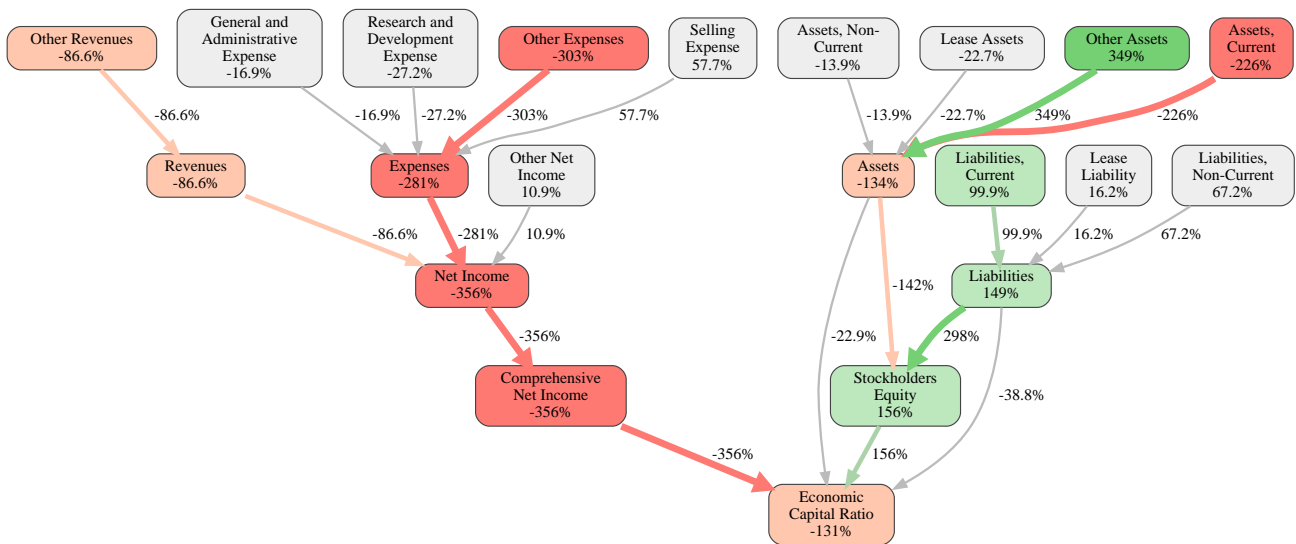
Other Revenues
-86.6%

General and Administrative Expense
-16.9%

Research and Development Expense
-27.2%

Other Expenses
-303%

Selling Expense
57.7%

Assets, Non-Current
-13.9%

Lease Assets
-22.7%

Other Assets
349%

Assets, Current
-226%

-86.6%

-16.9%

-27.2%

-303%

57.7%

-13.9%

-22.7%

349%

-226%

Revenues
-86.6%

Expenses
-281%

Other Net Income
10.9%

Assets
-134%

Liabilities, Current
99.9%

Lease Liability
16.2%

Liabilities, Non-Current
67.2%

-86.6%

-281%

10.9%

99.9%

16.2%

67.2%

Net Income
-356%

-142%

Liabilities
149%

-356%

-22.9%

298%

Comprehensive Net Income
-356%

Stockholders Equity
156%

-38.8%

-356%

156%

Economic Capital Ratio
-131%